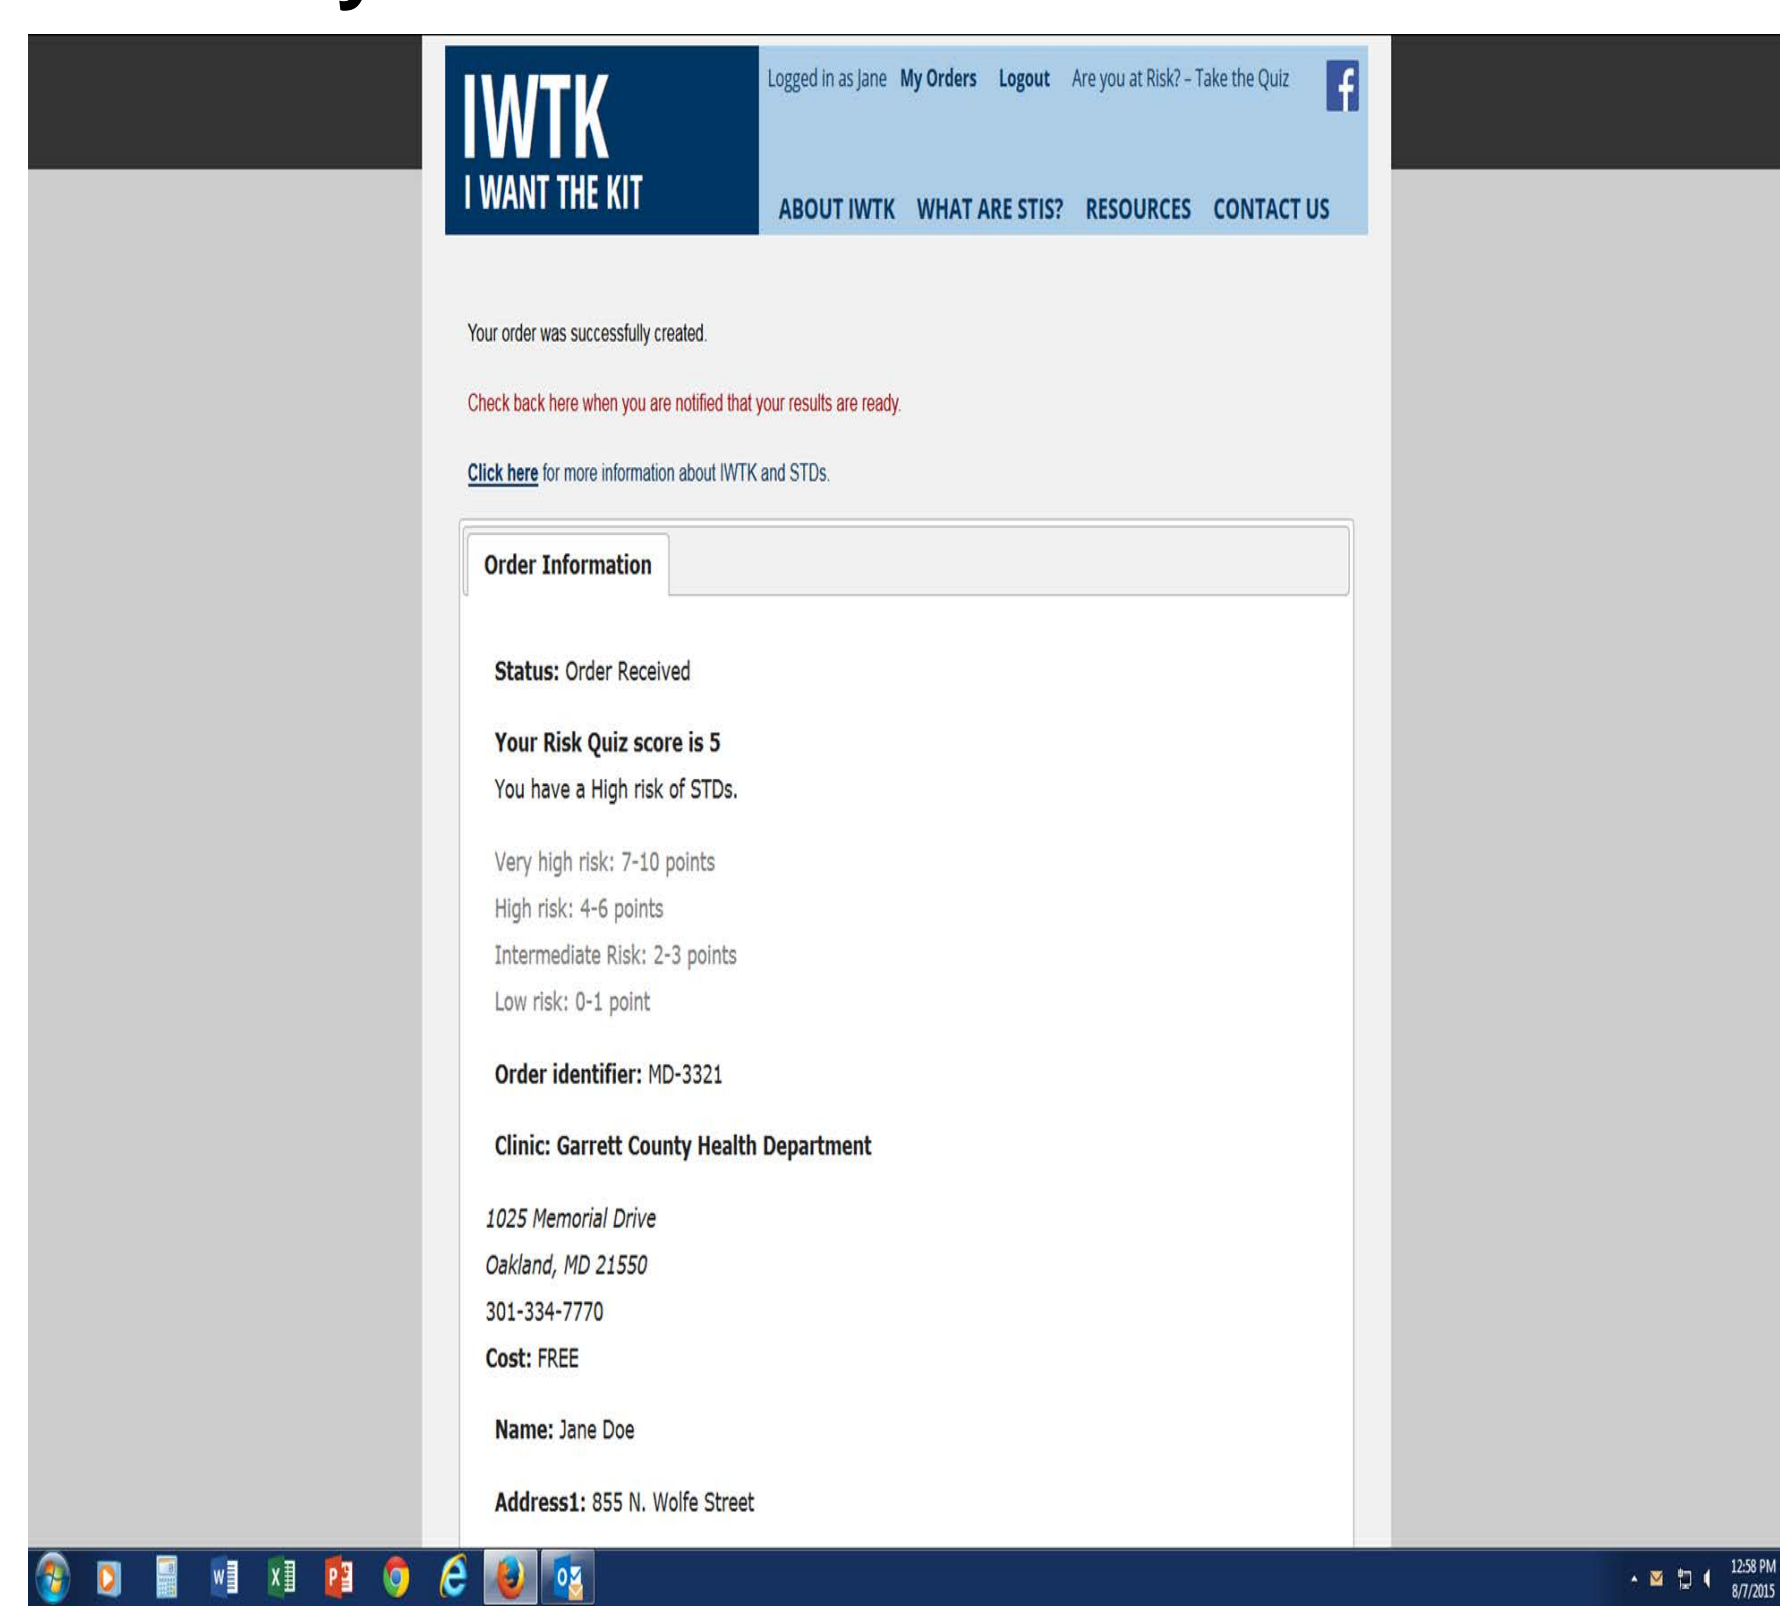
IWTK
I WANT THE KIT

Logged in as Jane My Orders Logout Are you at Risk? – Take the Quiz

ABOUT IWTK WHAT ARE STIS? RESOURCES CONTACT US

Your order was successfully created.

Check back here when you are notified that your results are ready.

Click here for more information about IWTK and STDs.

Order Information

Status: Order Received

Your Risk Quiz score is 5
You have a High risk of STDs.

Very high risk: 7-10 points
High risk: 4-6 points
Intermediate Risk: 2-3 points
Low risk: 0-1 point

Order identifier: MD-3321

Clinic: Garrett County Health Department

1025 Memorial Drive
Oakland, MD 21550
301-334-7770
Cost: FREE

Name: Jane Doe

Address1: 855 N. Wolfe Street

12:58 PM
8/7/2015